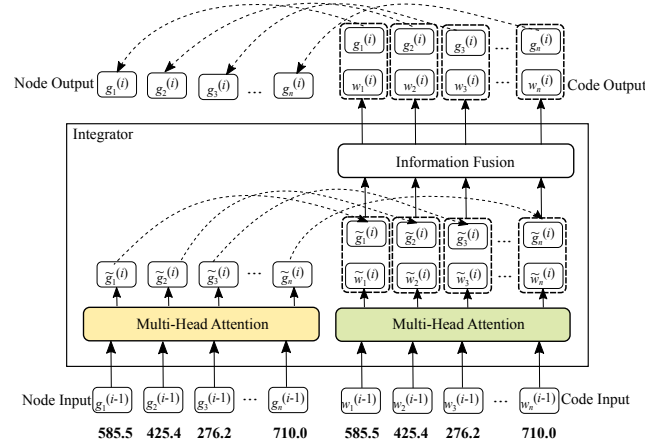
$g_1(i)$ $w_1(i)$ $g_2(i)$ $w_2(i)$ $g_3(i)$ $w_3(i)$ … $g_n(i)$ $w_n(i)$

Node Output $g_1(i)$ $g_2(i)$ $g_3(i)$ … $g_n(i)$ Code Output

Integrator

Information Fusion

$\tilde{g}_1(i)$ $\tilde{w}_1(i)$ $\tilde{g}_2(i)$ $\tilde{w}_2(i)$ $\tilde{g}_3(i)$ $\tilde{w}_3(i)$ … $\tilde{g}_n(i)$ $\tilde{w}_n(i)$

$\tilde{g}_1(i)$ $\tilde{g}_2(i)$ $\tilde{g}_3(i)$ … $\tilde{g}_n(i)$

Multi-Head Attention

Multi-Head Attention

Node Input $g_1(i-1)$ $g_2(i-1)$ $g_3(i-1)$ … $g_n(i-1)$ $w_1(i-1)$ $w_2(i-1)$ $w_3(i-1)$ … $w_n(i-1)$ Code Input

585.5 425.4 276.2 710.0 585.5 425.4 276.2 710.0